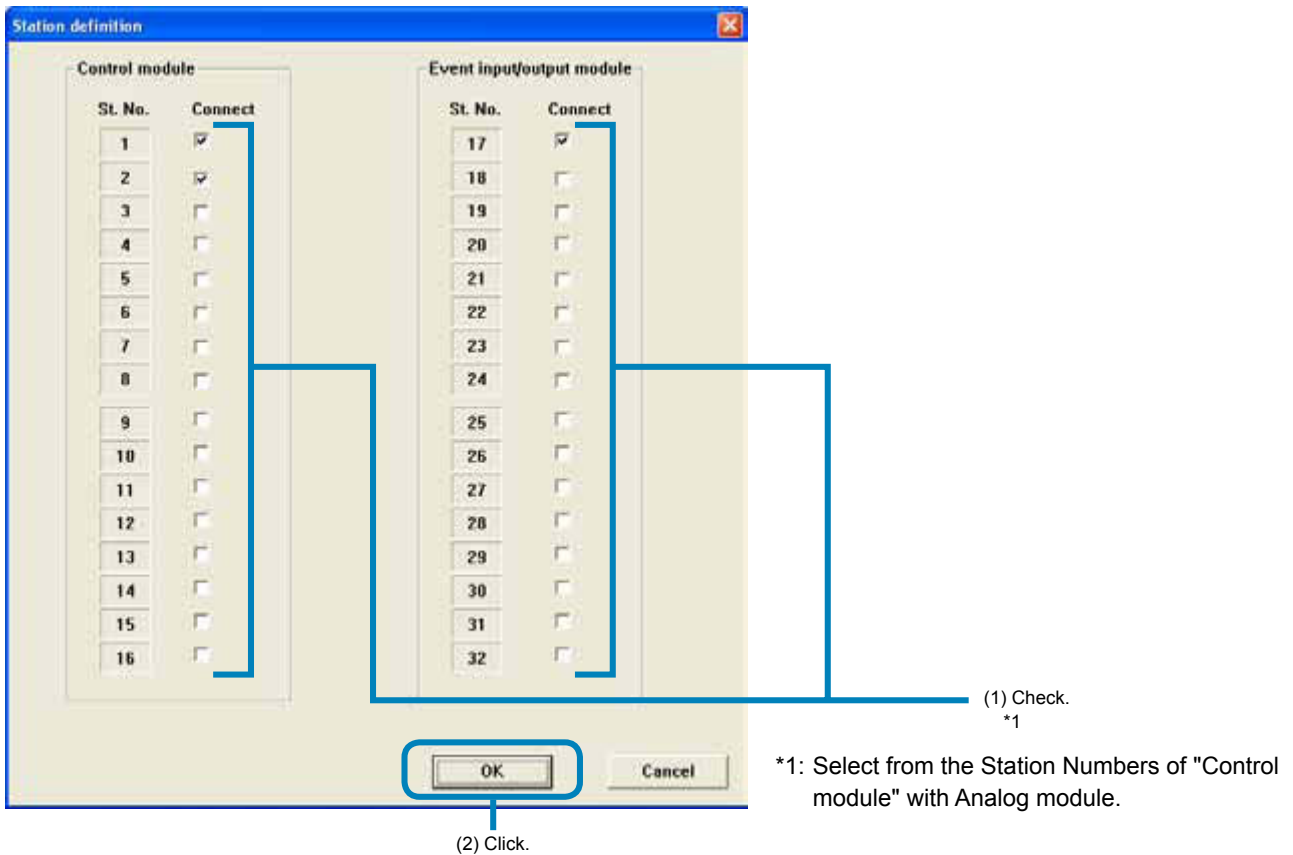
Station definition

Control module

| St. No. | Connect |
|---|---|
| 1 | ☑ |
| 2 | ☑ |
| 3 | ☐ |
| 4 | ☐ |
| 5 | ☐ |
| 6 | ☐ |
| 7 | ☐ |
| 8 | ☐ |
| 9 | ☐ |
| 10 | ☐ |
| 11 | ☐ |
| 12 | ☐ |
| 13 | ☐ |
| 14 | ☐ |
| 15 | ☐ |
| 16 | ☐ |

Event input/output module

| St. No. | Connect |
|---|---|
| 17 | ☑ |
| 18 | ☐ |
| 19 | ☐ |
| 20 | ☐ |
| 21 | ☐ |
| 22 | ☐ |
| 23 | ☐ |
| 24 | ☐ |
| 25 | ☐ |
| 26 | ☐ |
| 27 | ☐ |
| 28 | ☐ |
| 29 | ☐ |
| 30 | ☐ |
| 31 | ☐ |
| 32 | ☐ |

(1) Check.
*1

OK

Cancel

(2) Click.

*1: Select from the Station Numbers of "Control module" with Analog module.